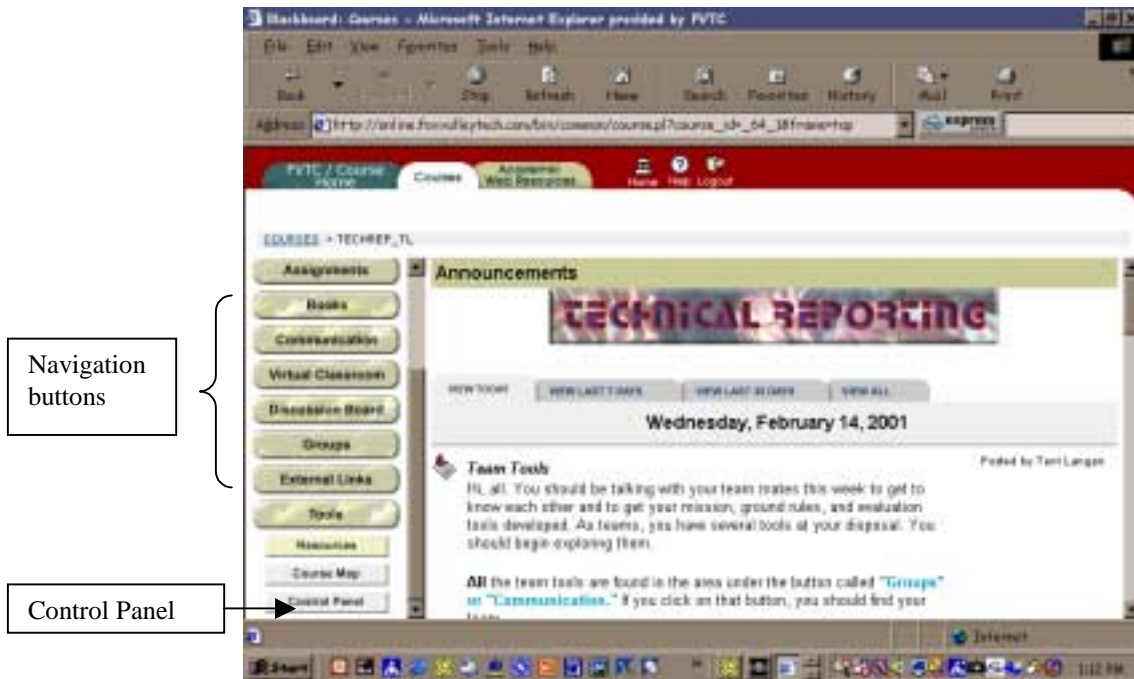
Blackboard: Courses - Microsoft Internet Explorer provided by FVTC

File Edit View Favorites Tools Help

Back Stop Refresh Home Search Favorites History Mail Print

Address http://online.foxvalleytech.com/bin/common/course.pl?course_id=_64_1&frame=top

FVTC / Course Home Courses Academic Web Resources Home Help Logout

COURSES > TECHREP_TL

Assignments
Books
Communication
Virtual Classroom
Discussion Board
Groups
External Links
Tools
Resources
Course Map
Control Panel

Announcements

TECHNICAL REPORTING

VIEW TODAY VIEW LAST 7 DAYS VIEW LAST 30 DAYS VIEW ALL

Wednesday, February 14, 2001

Team Tools

Posted by Terri Langan

Hi, all. You should be talking with your team mates this week to get to know each other and to get your mission, ground rules, and evaluation tools developed. As teams, you have several tools at your disposal. You should begin exploring them.

All the team tools are found in the area under the button called "Groups" or "Communication." If you click on that button, you should find your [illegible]

Internet

Start 1:12 PM

Navigation buttons

Control Panel